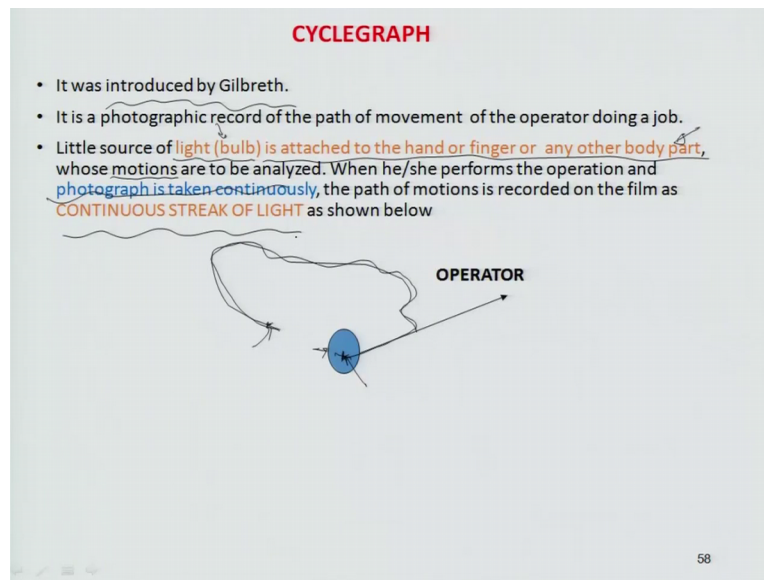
CYCLEGRAPH

• It was introduced by Gilbreth.

• It is a photographic record of the path of movement of the operator doing a job.

• Little source of light (bulb) is attached to the hand or finger or any other body part, whose motions are to be analyzed. When he/she performs the operation and photograph is taken continuously, the path of motions is recorded on the film as CONTINUOUS STREAK OF LIGHT as shown below

OPERATOR

58